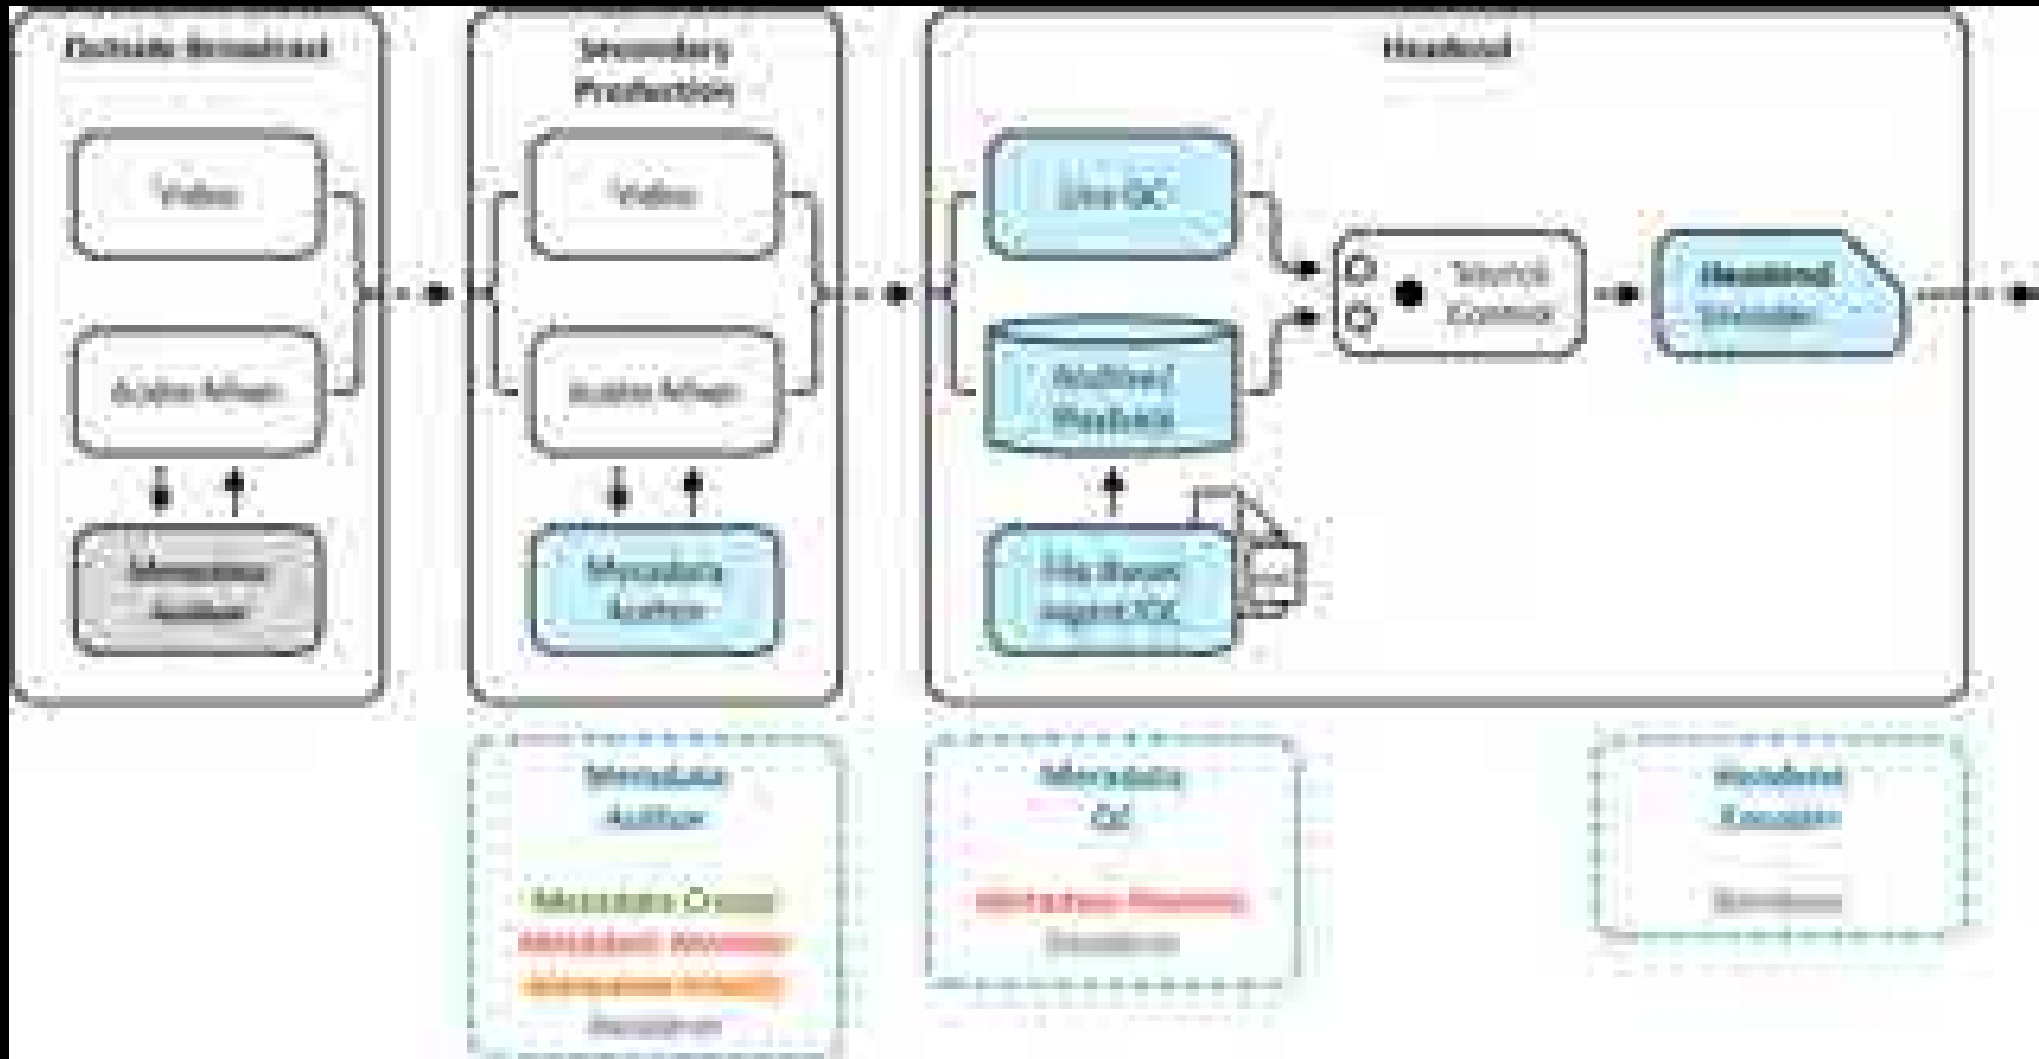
Outside Broadcast

Video

Audio Allwin

Metadata Author

Secondary Production

Video

Audio Allwin

Metadata Author

Headend

Live QC

Archive/ Playback

File Based Ingest/QC

Source Control

Headend Encoder

Metadata Author

Metadata Create

Metadata Monitor

Metadata Modify

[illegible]

Metadata QC

Metadata Monitor

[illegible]

Metadata Encoder

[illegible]